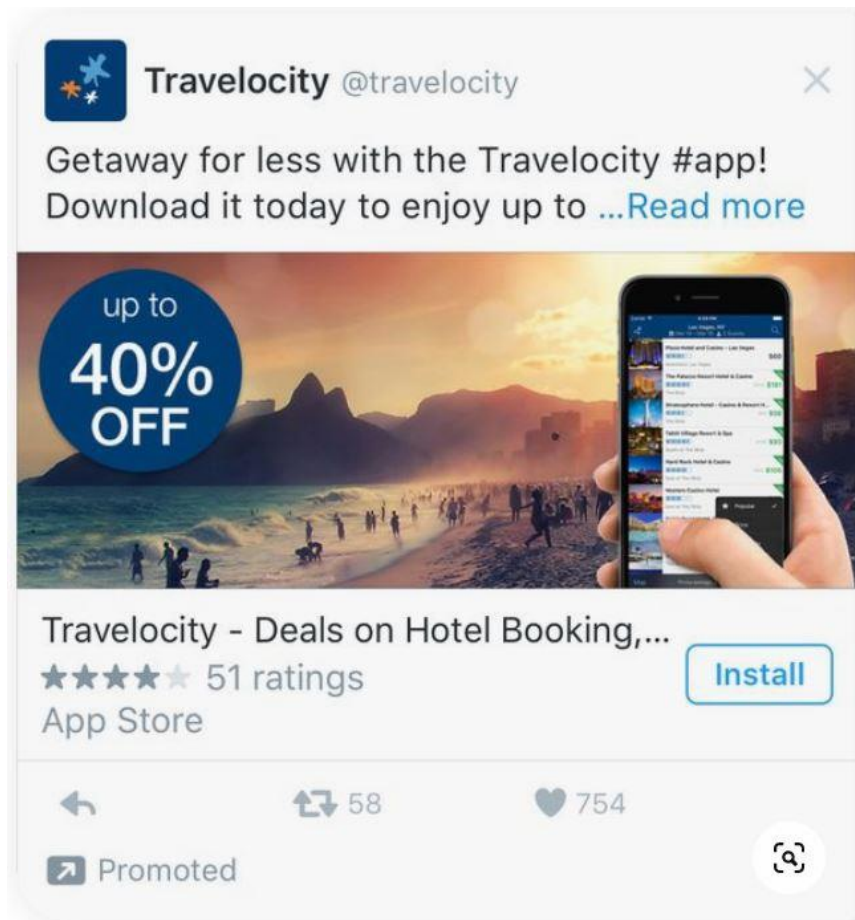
Travelocity @travelocity

Getaway for less with the Travelocity #app! Download it today to enjoy up to ...Read more

up to
40%
OFF

Travelocity - Deals on Hotel Booking,...
★★★★★ 51 ratings
App Store

Install

58

754

Promoted